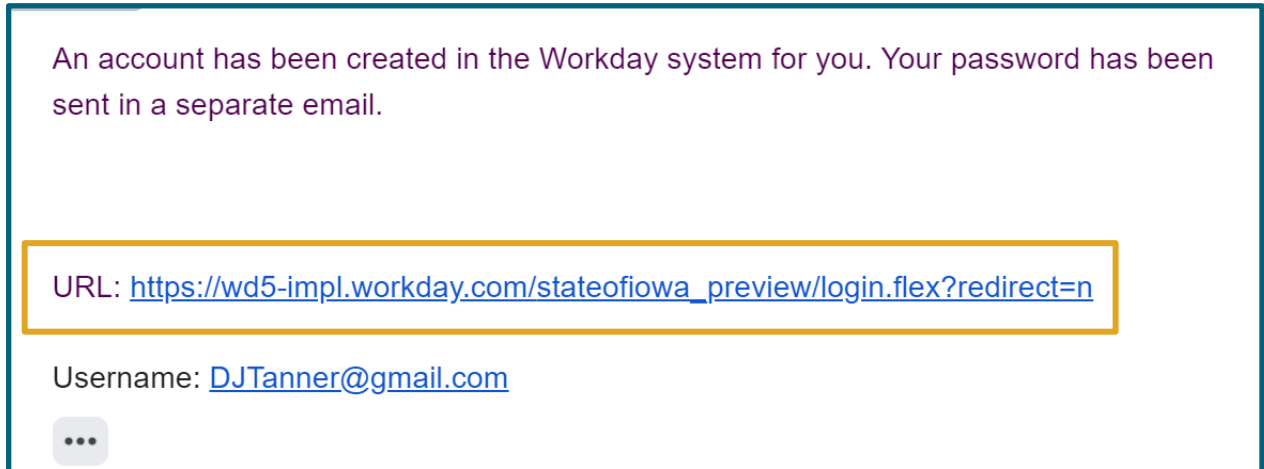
An account has been created in the Workday system for you. Your password has been sent in a separate email.

URL: https://wd5-impl.workday.com/stateofiowa_preview/login.flex?redirect=n

Username: DJTanner@gmail.com

•••